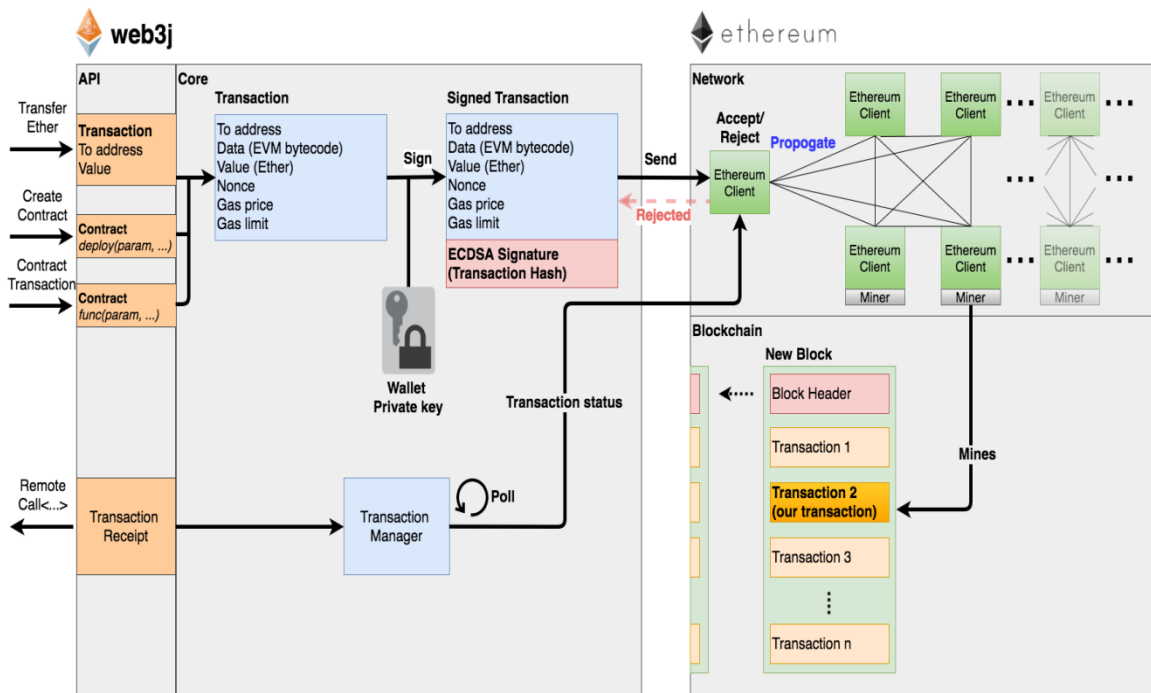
web3j

ethereum

API

Core

Transfer Ether

Transaction
To address
Value

Create Contract

Contract
deploy(param, ...)

Contract Transaction

Contract
func(param, ...)

Transaction
To address
Data (EVM bytecode)
Value (Ether)
Nonce
Gas price
Gas limit

Sign

Signed Transaction
To address
Data (EVM bytecode)
Value (Ether)
Nonce
Gas price
Gas limit

ECDSA Signature
(Transaction Hash)

Wallet
Private key

Send

Rejected

Transaction status

Remote Call<...>

Transaction Receipt

Transaction Manager

Poll

Network

Accept/ Reject

Propogate

Ethereum Client

Ethereum Client

Ethereum Client

Ethereum Client

Ethereum Client

Ethereum Client

Ethereum Client

Miner

Miner

Miner

Blockchain

New Block

Block Header

Transaction 1

Transaction 2
(our transaction)

Transaction 3

Transaction n

Mines